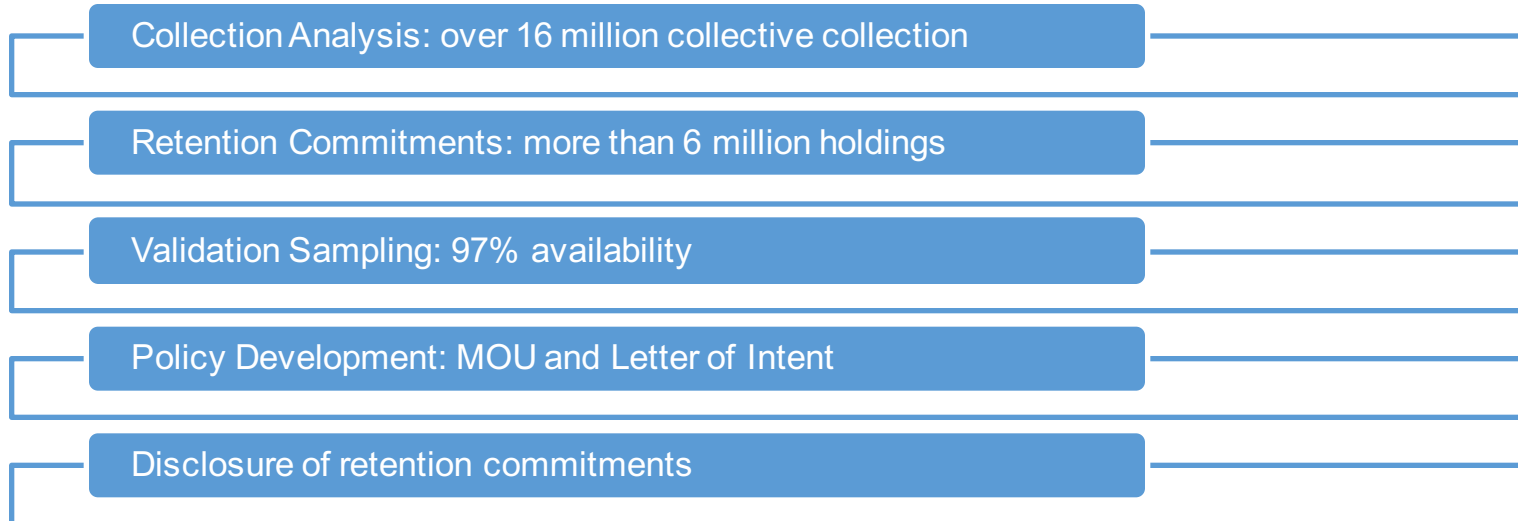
Collection Analysis: over 16 million collective collection

Retention Commitments: more than 6 million holdings

Validation Sampling: 97% availability

Policy Development: MOU and Letter of Intent

Disclosure of retention commitments